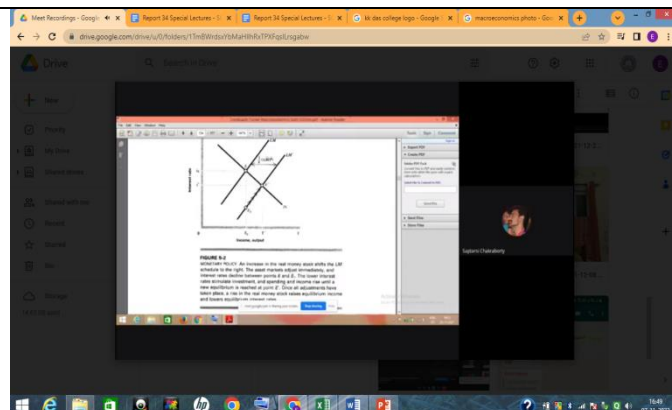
Meet Recordings - Googl ×
Report 34 Special Lectures - ×
Report 34 Special Lectures - ×
bk das college logo - Google ×
macroeconomics photo - Goo ×
drive.google.com/drive/u/0/folders/11mBWrdsxYbMaHlhRxTPXFqsRJngabw
Drive
New
My Drive
Shared drives
Shared with me
Recent
Starred
Bin
Storage
FIGURE 9-3
MONETARY POLICY. An increase in the real money stock shifts the LM schedule to the right. The asset markets adjust immediately, and interest rates decline between points E and E'. The lower interest rates stimulate investment, and spending and income rise until a new equilibrium is reached at point E'. Once all adjustments have taken place, a rise in the real money stock raises equilibrium income and lowers equilibrium interest rates.
Interest rate
Income, output
Tools
Sign
Comment
Saptarsi Chakraborty
16:49